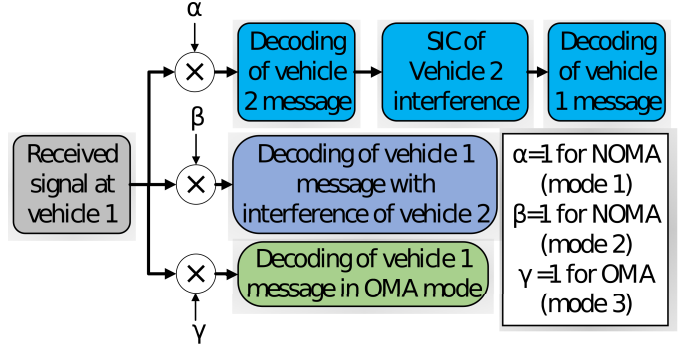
$\alpha$

Decoding of vehicle 2 message

SIC of Vehicle 2 interference

Decoding of vehicle 1 message

$\beta$

Received signal at vehicle 1

Decoding of vehicle 1 message with interference of vehicle 2

$\alpha$=1 for NOMA (mode 1)
$\beta$=1 for NOMA (mode 2)
$\gamma$ =1 for OMA (mode 3)

Decoding of vehicle 1 message in OMA mode

$\gamma$